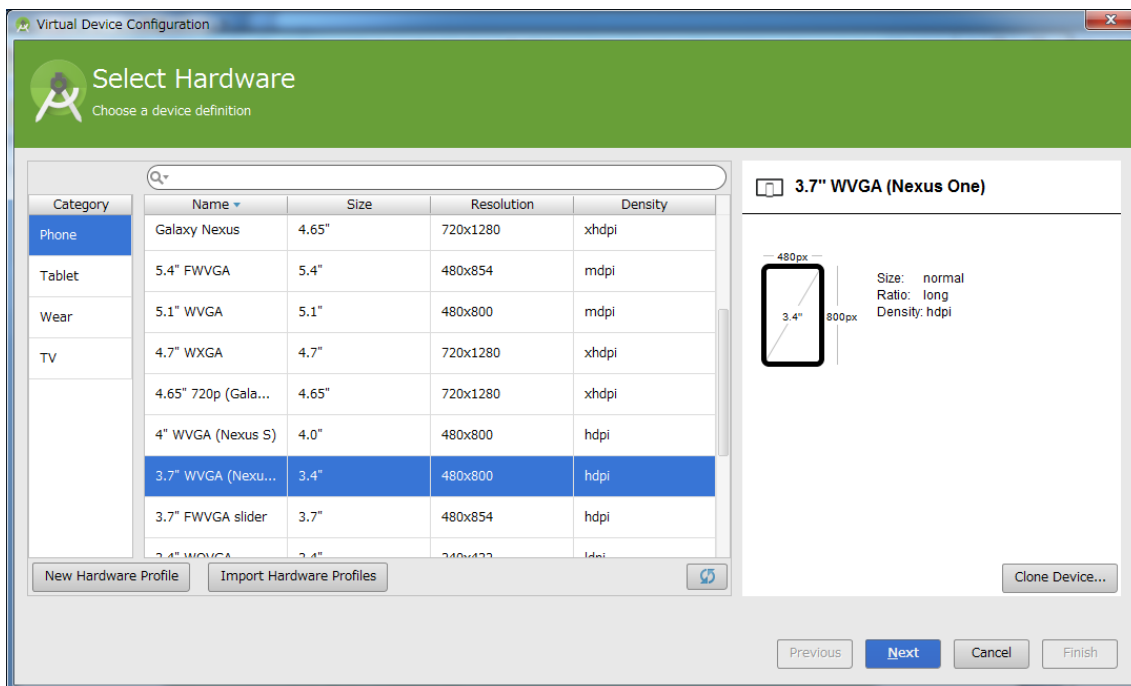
Virtual Device Configuration

Select Hardware
Choose a device definition

| Category |
|---|
| Phone |
| Tablet |
| Wear |
| TV |

| Name | Size | Resolution | Density |
|---|---|---|---|
| Galaxy Nexus | 4.65" | 720x1280 | xhdpi |
| 5.4" FWVGA | 5.4" | 480x854 | mdpi |
| 5.1" WVGA | 5.1" | 480x800 | mdpi |
| 4.7" WXGA | 4.7" | 720x1280 | xhdpi |
| 4.65" 720p (Gala... | 4.65" | 720x1280 | xhdpi |
| 4" WVGA (Nexus S) | 4.0" | 480x800 | hdpi |
| 3.7" WVGA (Nexu... | 3.4" | 480x800 | hdpi |
| 3.7" FWVGA slider | 3.7" | 480x854 | hdpi |
| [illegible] | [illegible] | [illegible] | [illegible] |

New Hardware Profile
Import Hardware Profiles

3.7" WVGA (Nexus One)

480px
3.4"
800px

Size: normal
Ratio: long
Density: hdpi

Clone Device...

Previous
Next
Cancel
Finish